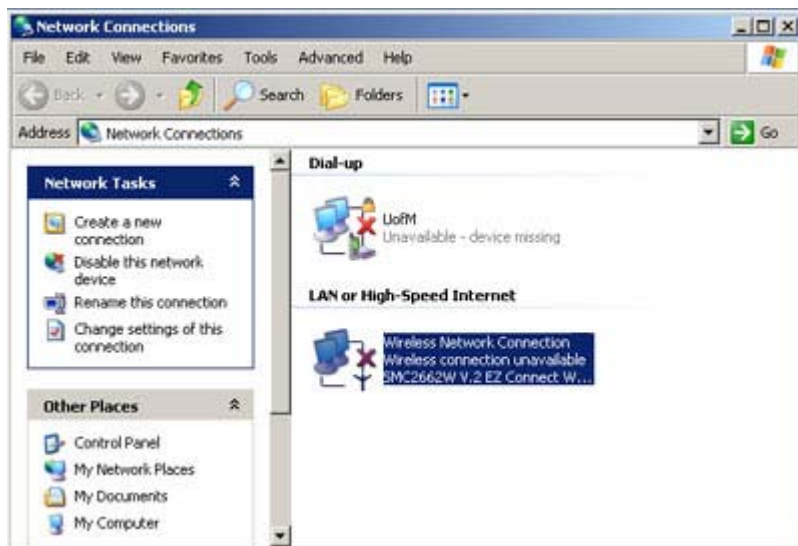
Network Connections

File Edit View Favorites Tools Advanced Help

Back Search Folders

Address Network Connections Go

Network Tasks

Create a new connection
Disable this network device
Rename this connection
Change settings of this connection

Other Places

Control Panel
My Network Places
My Documents
My Computer

Dial-up

UofM
Unavailable - device missing

LAN or High-Speed Internet

Wireless Network Connection
Wireless connection unavailable
SMC2662W V.2 EZ Connect W...